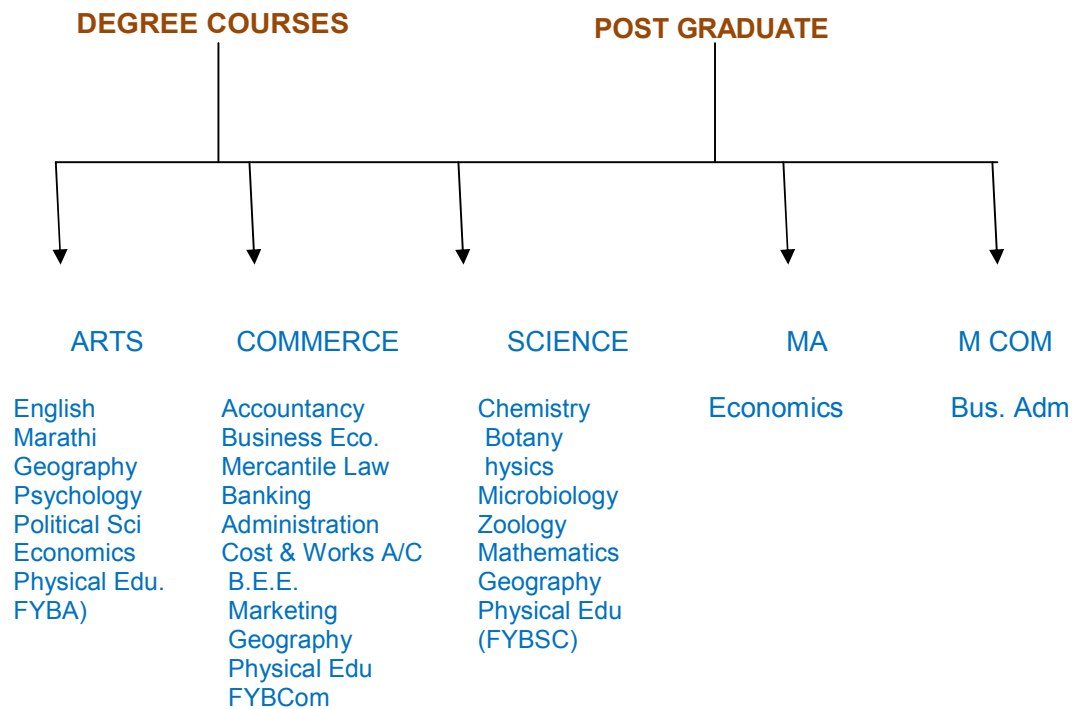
DEGREE COURSES

POST GRADUATE

ARTS

English
Marathi
Geography
Psychology
Political Sci
Economics
Physical Edu.
FYBA)

COMMERCE

Accountancy
Business Eco.
Mercantile Law
Banking
Administration
Cost & Works A/C
B.E.E.
Marketing
Geography
Physical Edu
FYBCom

SCIENCE

Chemistry
Botany
hysics
Microbiology
Zoology
Mathematics
Geography
Physical Edu
(FYBSC)

MA

Economics

M COM

Bus. Adm